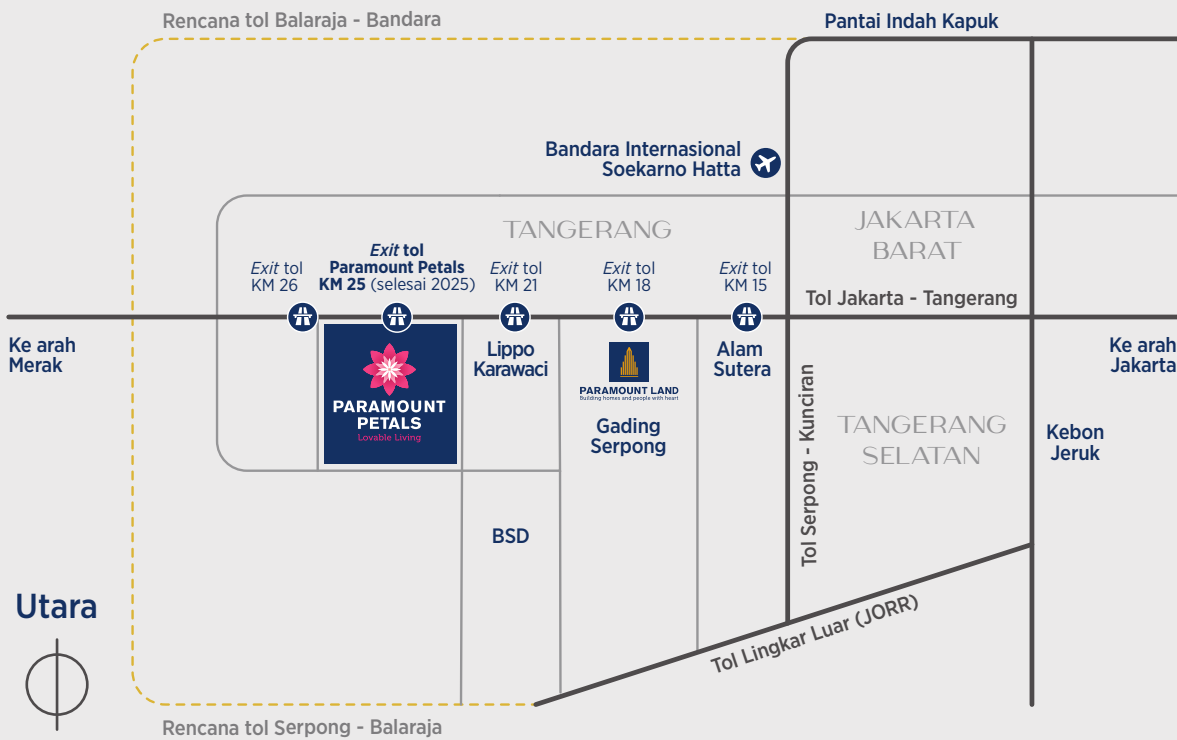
Rencana tol Balaraja - Bandara

Pantai Indah Kapuk

Bandara Internasional Soekarno Hatta

TANGERANG

JAKARTA BARAT

Exit tol KM 26

Exit tol Paramount Petals KM 25 (selesai 2025)

Exit tol KM 21

Exit tol KM 18

Exit tol KM 15

Tol Jakarta - Tangerang

Ke arah Merak

Ke arah Jakarta

PARAMOUNT PETALS
Lovable Living

Lippo Karawaci

PARAMOUNT LAND
Building homes and people with heart

Gading Serpong

Alam Sutera

Tol Serpong - Kunciran

TANGERANG SELATAN

Kebon Jeruk

BSD

Utara

Tol Lingkar Luar (JORR)

Rencana tol Serpong - Balaraja